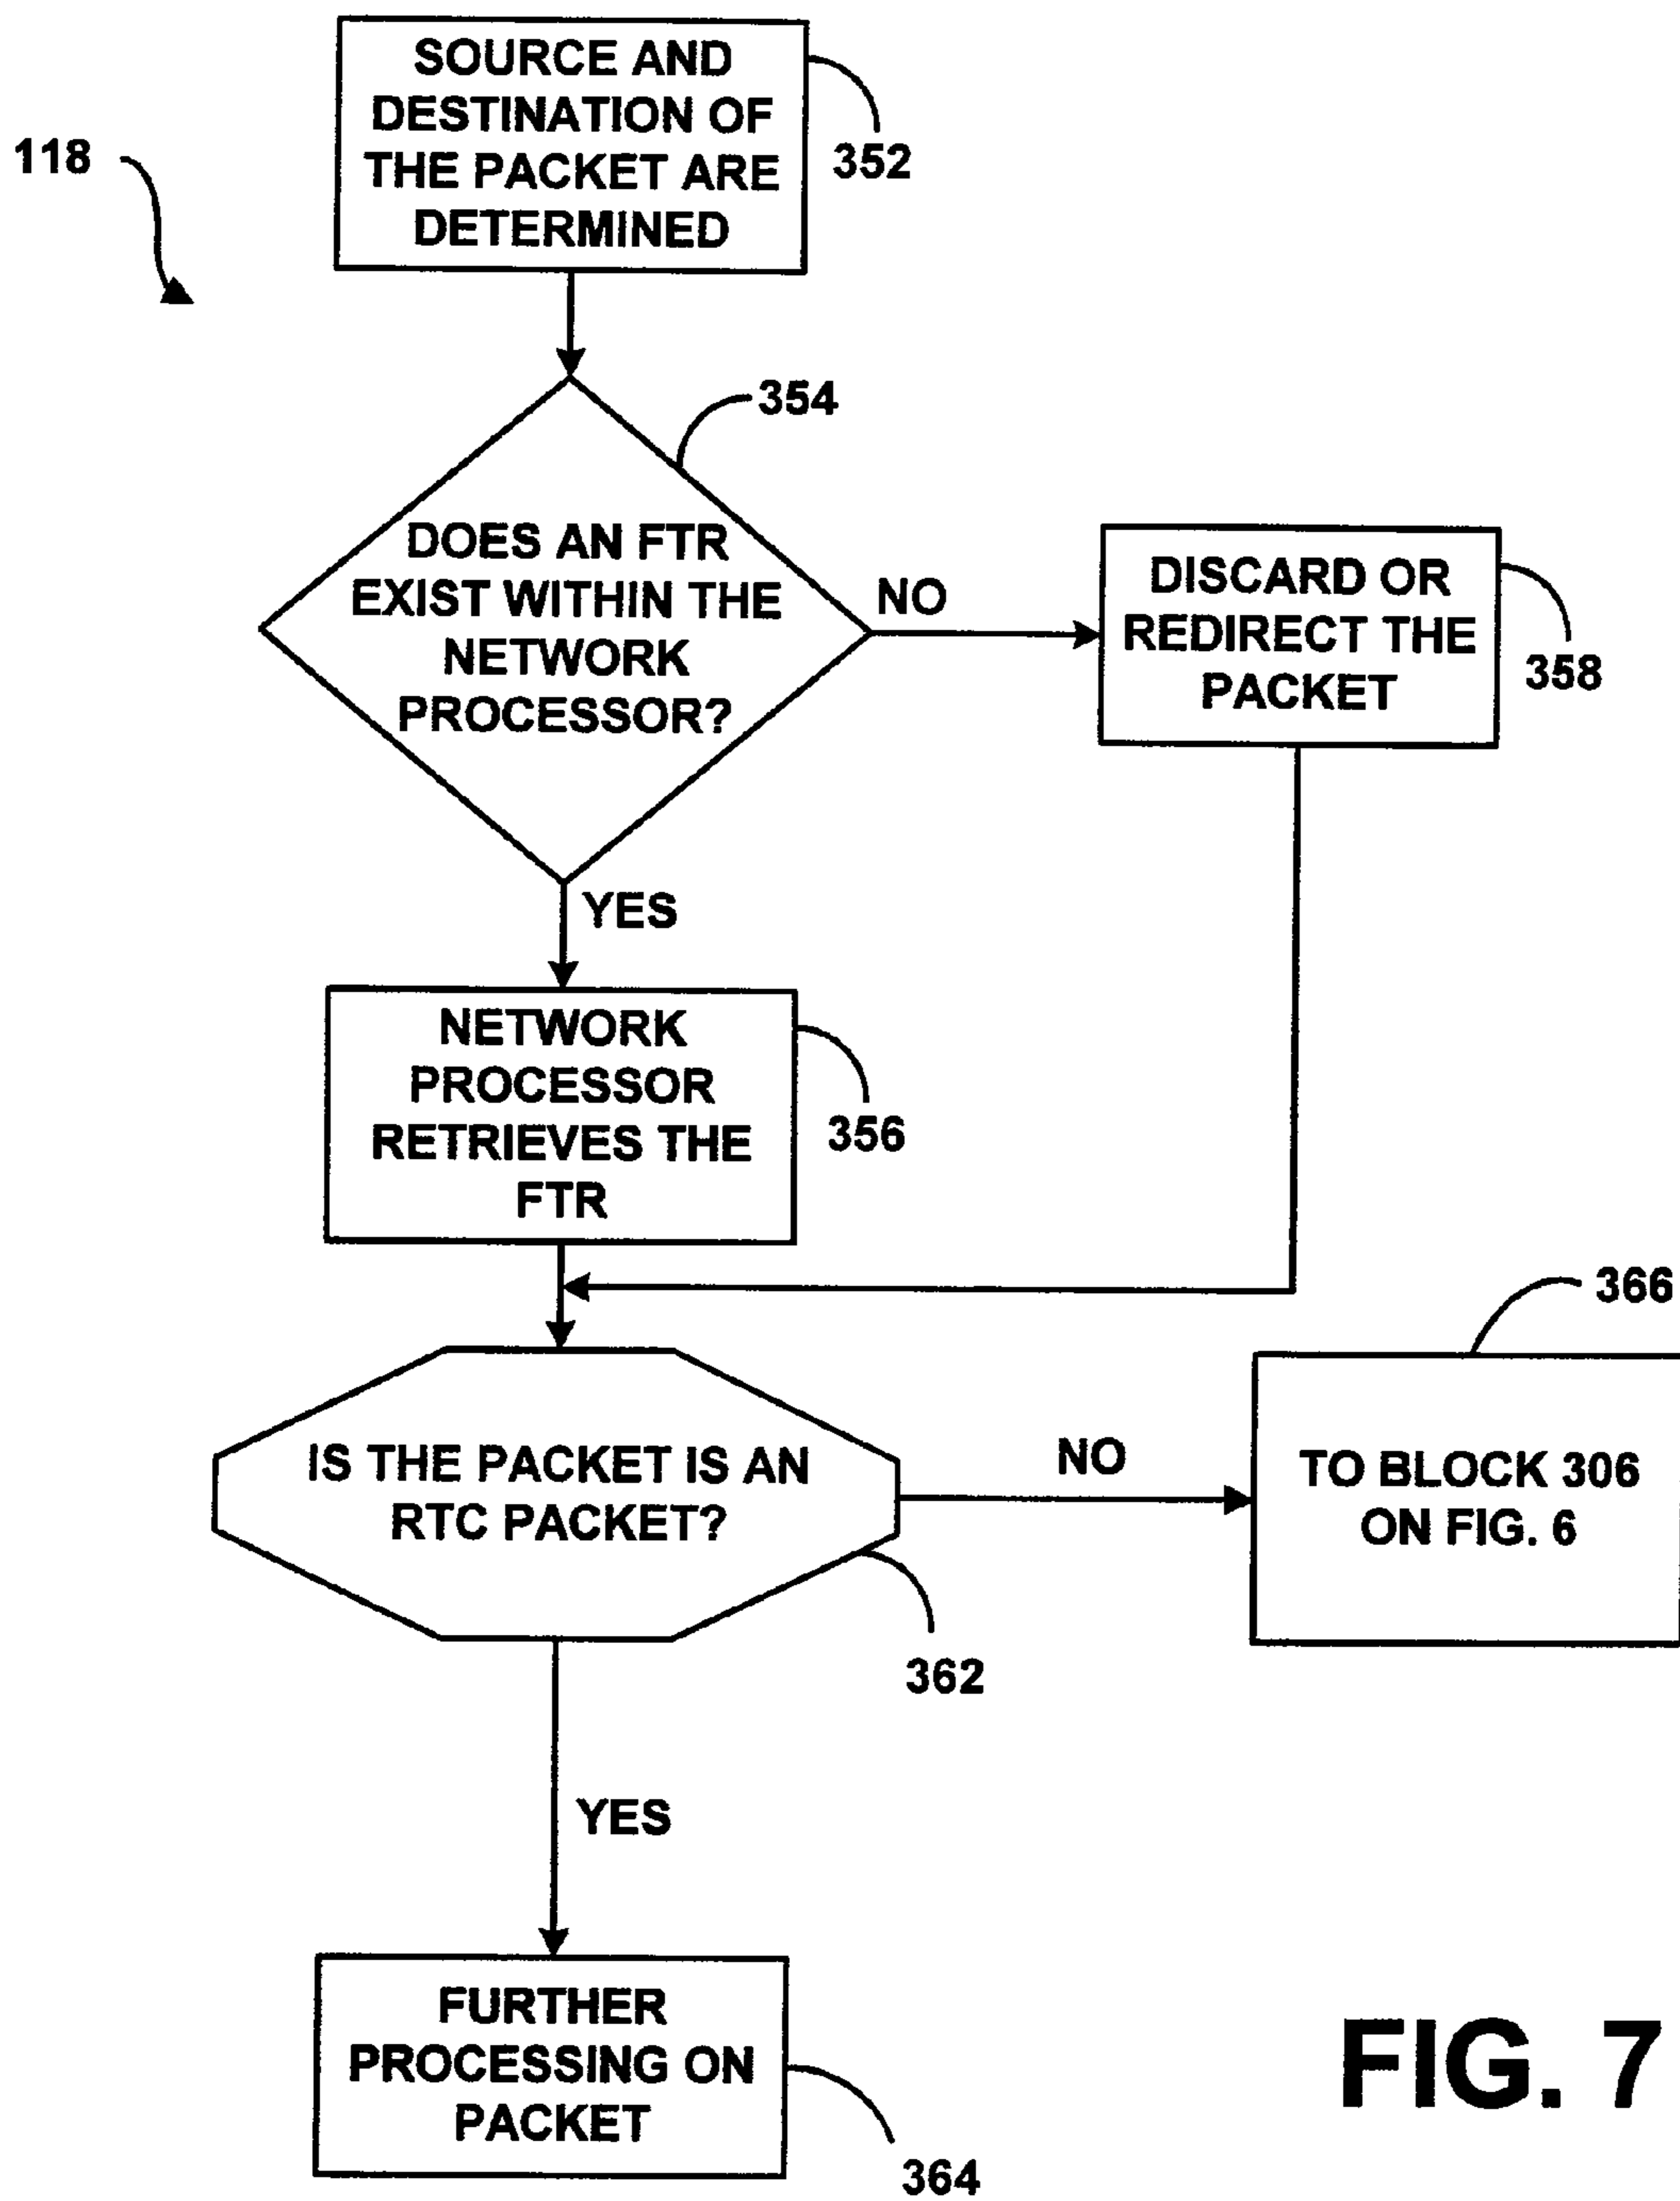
118

SOURCE AND DESTINATION OF THE PACKET ARE DETERMINED

352

354

DOES AN FTR EXIST WITHIN THE NETWORK PROCESSOR?

NO

DISCARD OR REDIRECT THE PACKET

358

YES

NETWORK PROCESSOR RETRIEVES THE FTR

356

366

IS THE PACKET IS AN RTC PACKET?

NO

TO BLOCK 306 ON FIG. 6

362

YES

FURTHER PROCESSING ON PACKET

364

FIG. 7